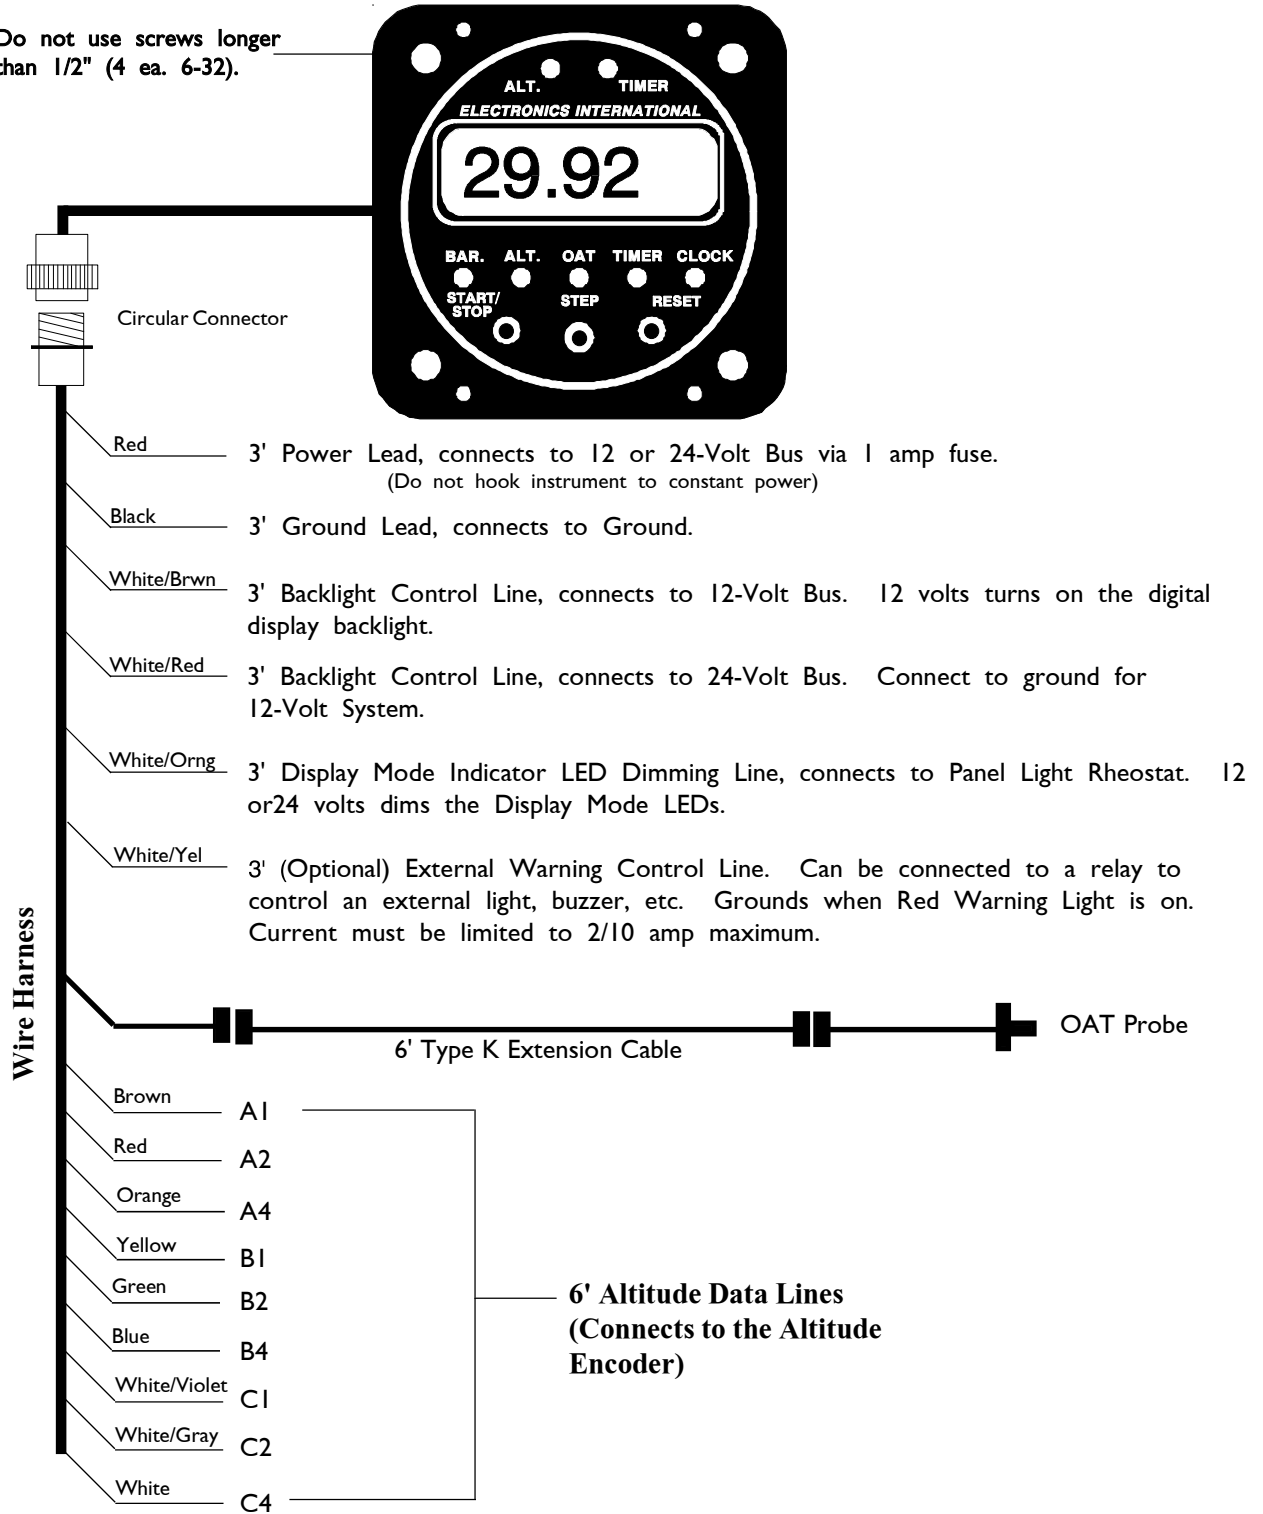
Do not use screws longer than 1/2" (4 ea. 6-32).

ALT. TIMER
ELECTRONICS INTERNATIONAL
29.92
BAR. ALT. OAT TIMER CLOCK
START/ STOP STEP RESET

Circular Connector

Red 3' Power Lead, connects to 12 or 24-Volt Bus via 1 amp fuse. (Do not hook instrument to constant power)

Black 3' Ground Lead, connects to Ground.

White/Brwn 3' Backlight Control Line, connects to 12-Volt Bus. 12 volts turns on the digital display backlight.

White/Red 3' Backlight Control Line, connects to 24-Volt Bus. Connect to ground for 12-Volt System.

White/Orng 3' Display Mode Indicator LED Dimming Line, connects to Panel Light Rheostat. 12 or24 volts dims the Display Mode LEDs.

White/Yel 3' (Optional) External Warning Control Line. Can be connected to a relay to control an external light, buzzer, etc. Grounds when Red Warning Light is on. Current must be limited to 2/10 amp maximum.

Wire Harness

6' Type K Extension Cable

OAT Probe

Brown A1
Red A2
Orange A4
Yellow B1
Green B2
Blue B4
White/Violet C1
White/Gray C2
White C4

6' Altitude Data Lines (Connects to the Altitude Encoder)